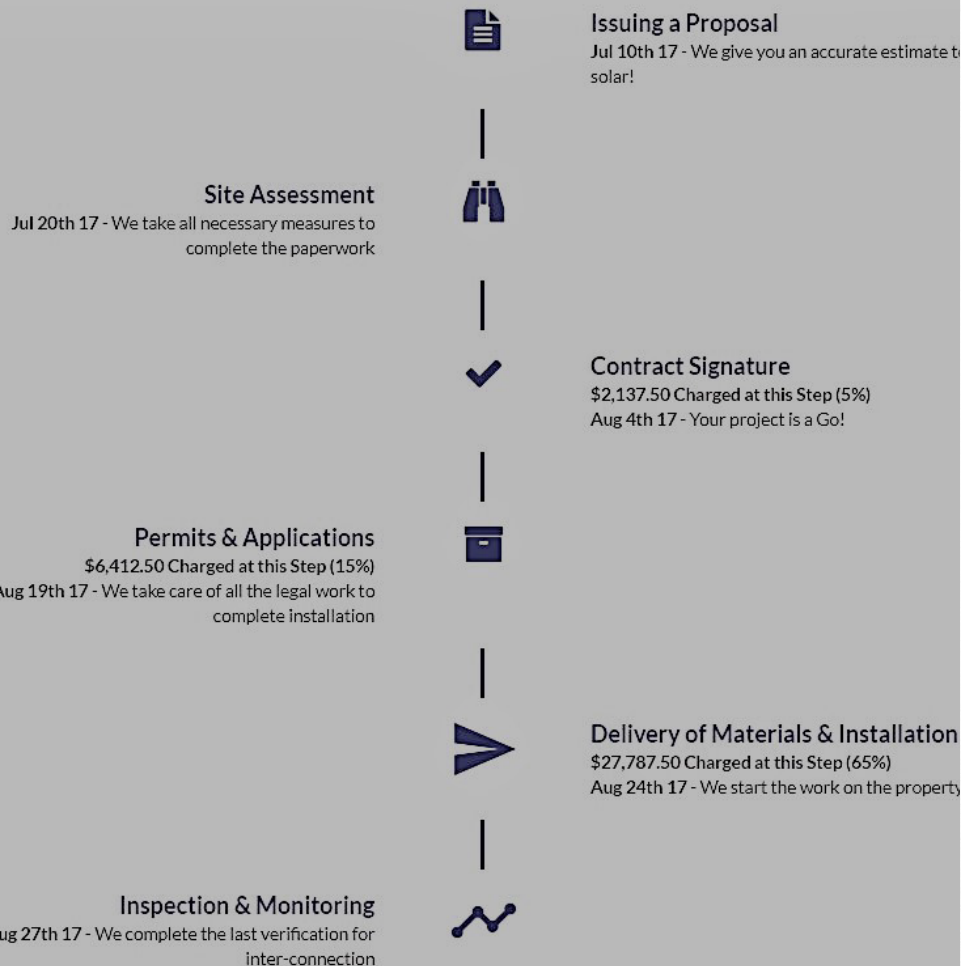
Issuing a Proposal
Jul 10th 17 - We give you an accurate estimate t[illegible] solar!

Site Assessment
Jul 20th 17 - We take all necessary measures to complete the paperwork

Contract Signature
$2,137.50 Charged at this Step (5%)
Aug 4th 17 - Your project is a Go!

Permits & Applications
$6,412.50 Charged at this Step (15%)
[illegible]ug 19th 17 - We take care of all the legal work to complete installation

Delivery of Materials & Installation
$27,787.50 Charged at this Step (65%)
Aug 24th 17 - We start the work on the propert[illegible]

Inspection & Monitoring
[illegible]ug 27th 17 - We complete the last verification for inter-connection